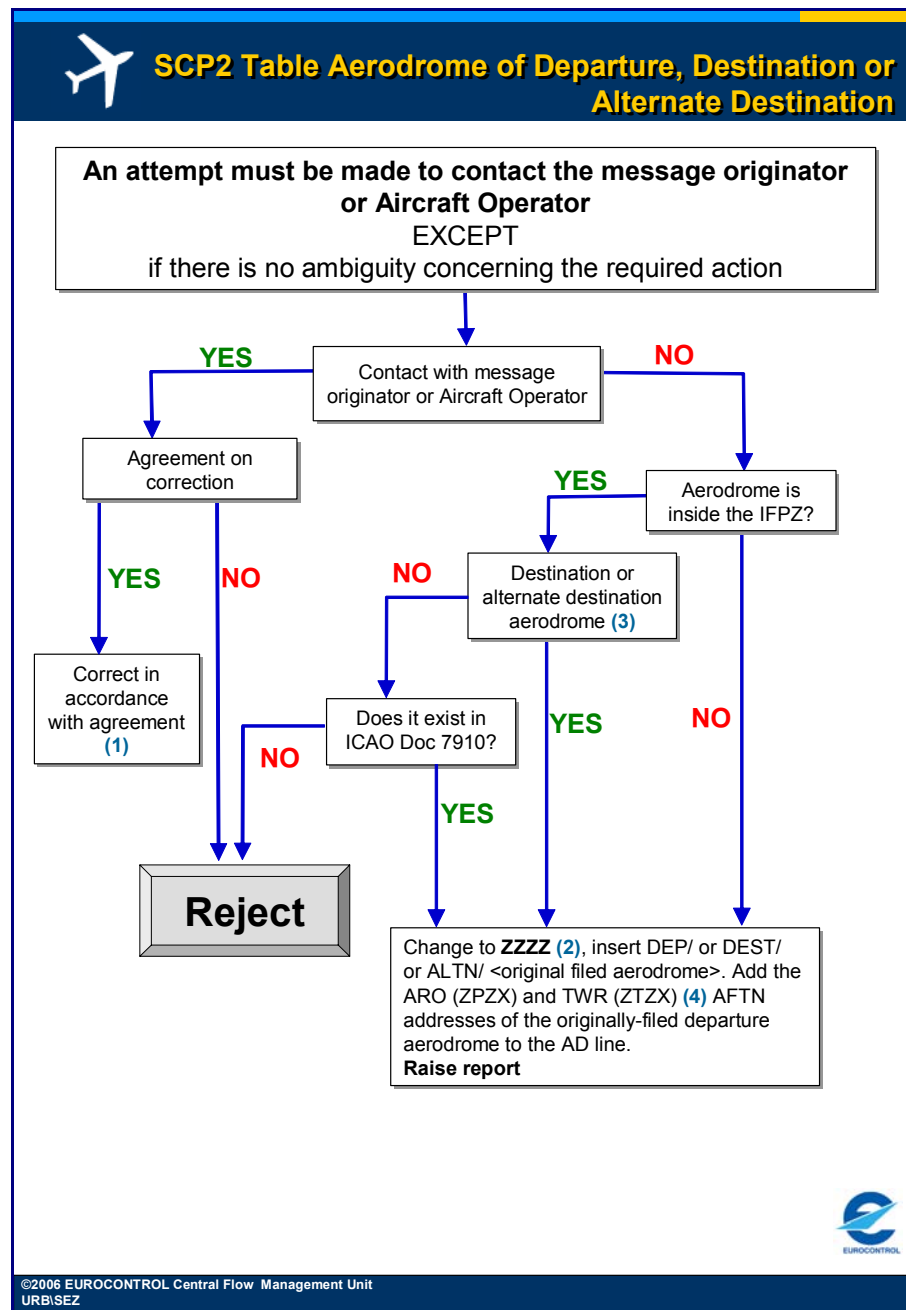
SCP2 Table Aerodrome of Departure, Destination or Alternate Destination

An attempt must be made to contact the message originator or Aircraft Operator
EXCEPT
if there is no ambiguity concerning the required action

YES

Contact with message originator or Aircraft Operator

NO

Agreement on correction

YES

Aerodrome is inside the IFPZ?

YES

NO

NO

Destination or alternate destination aerodrome (3)

Correct in accordance with agreement (1)

Does it exist in ICAO Doc 7910?

NO

YES

NO

YES

Reject

Change to ZZZZ (2), insert DEP/ or DEST/ or ALTN/ <original filed aerodrome>. Add the ARO (ZPZX) and TWR (ZTZX) (4) AFTN addresses of the originally-filed departure aerodrome to the AD line.
Raise report

EUROCONTROL

©2006 EUROCONTROL Central Flow Management Unit
URB\SEZ